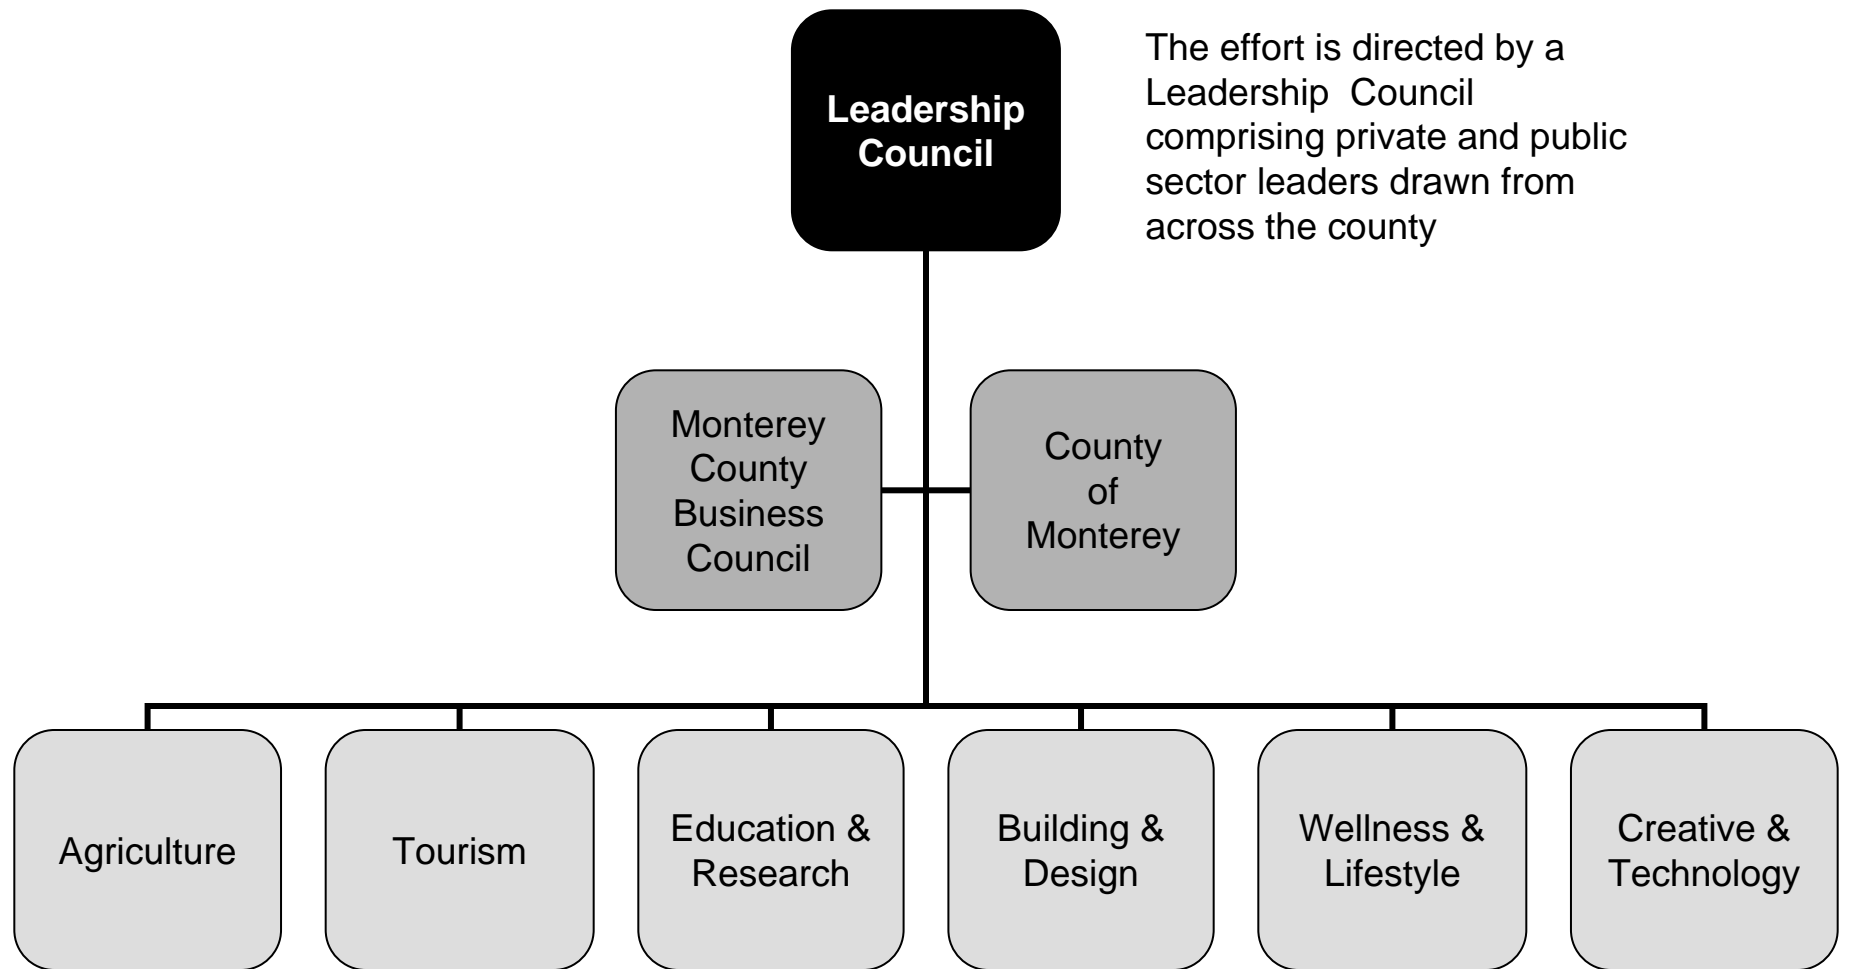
Leadership Council

The effort is directed by a Leadership Council comprising private and public sector leaders drawn from across the county

Monterey County Business Council

County of Monterey

Agriculture

Tourism

Education & Research

Building & Design

Wellness & Lifestyle

Creative & Technology